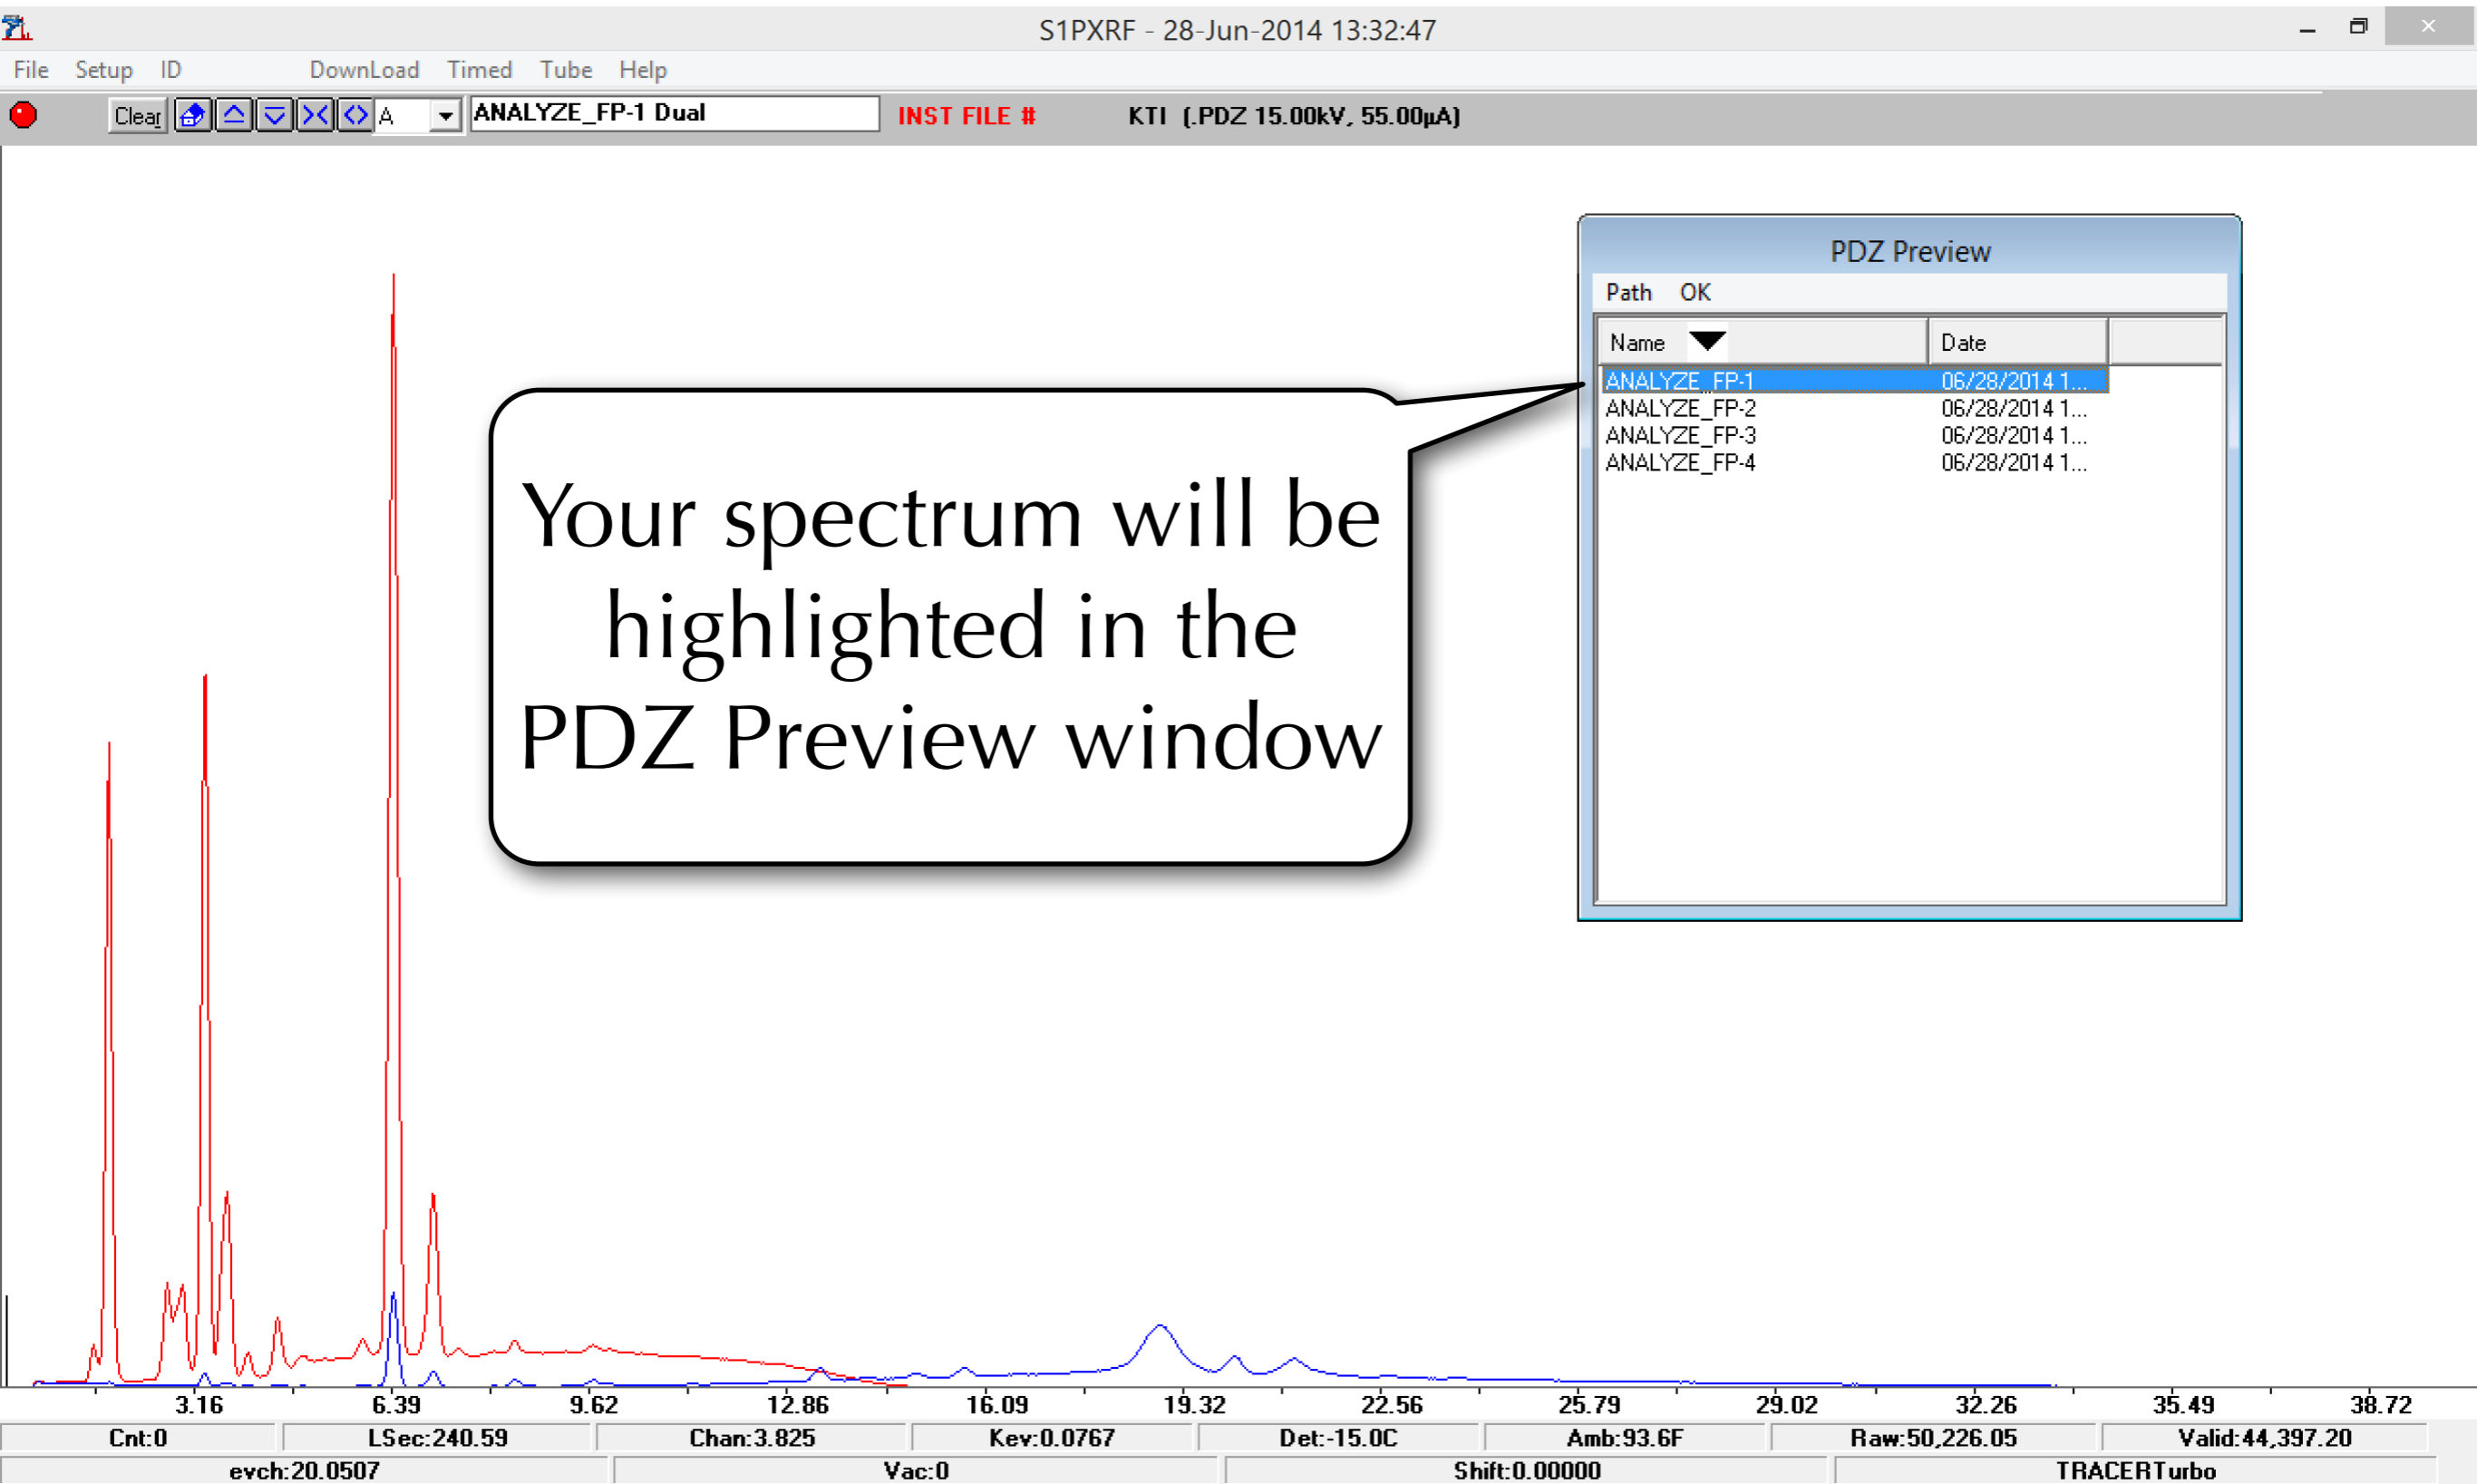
S1PXRF - 28-Jun-2014 13:32:47

File Setup ID DownLoad Timed Tube Help

Clear A ANALYZE_FP-1 Dual INST FILE # KTI (.PDZ 15.00kV, 55.00µA)

PDZ Preview

Path OK

| Name | Date |
|---|---|
| ANALYZE_FP-1 | 06/28/2014 1... |
| ANALYZE_FP-2 | 06/28/2014 1... |
| ANALYZE_FP-3 | 06/28/2014 1... |
| ANALYZE_FP-4 | 06/28/2014 1... |

Your spectrum will be highlighted in the PDZ Preview window

3.16 6.39 9.62 12.86 16.09 19.32 22.56 25.79 29.02 32.26 35.49 38.72

Cnt:0 LSec:240.59 Chan:3.825 Kev:0.0767 Det:-15.0C Amb:93.6F Raw:50,226.05 Valid:44,397.20

evch:20.0507 Vac:0 Shift:0.00000 TRACERTurbo